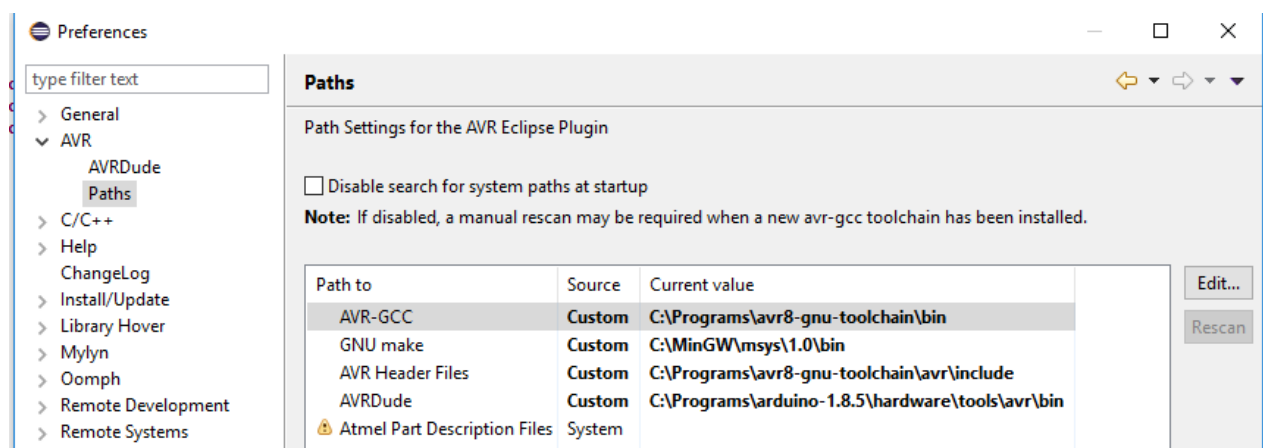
Preferences

type filter text

General
AVR
AVRDude
Paths
C/C++
Help
ChangeLog
Install/Update
Library Hover
Mylyn
Oomph
Remote Development
Remote Systems

Paths

Path Settings for the AVR Eclipse Plugin

Disable search for system paths at startup

**Note:** If disabled, a manual rescan may be required when a new avr-gcc toolchain has been installed.

| Path to | Source | Current value |
|---|---|---|
| AVR-GCC | Custom | C:\Programs\avr8-gnu-toolchain\bin |
| GNU make | Custom | C:\MinGW\msys\1.0\bin |
| AVR Header Files | Custom | C:\Programs\avr8-gnu-toolchain\avr\include |
| AVRDude | Custom | C:\Programs\arduino-1.8.5\hardware\tools\avr\bin |
| Atmel Part Description Files | System | |

Edit...
Rescan